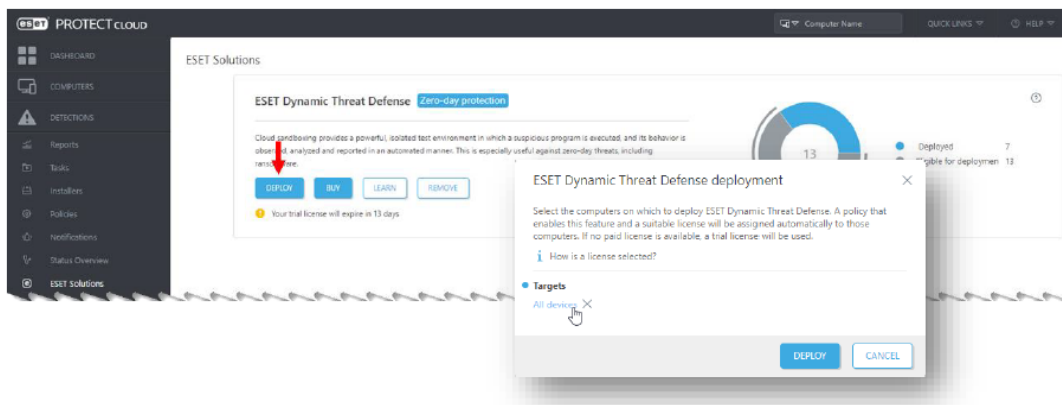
ESET PROTECT CLOUD

Computer Name

QUICK LINKS

HELP

DASHBOARD

COMPUTERS

DETECTIONS

Reports

Tasks

Installers

Policies

Notifications

Status Overview

ESET Solutions

ESET Solutions

ESET Dynamic Threat Defense Zero-day protection

Cloud sandboxing provides a powerful, isolated test environment in which a suspicious program is executed, and its behavior is obse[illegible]d, analyzed and reported in an automated manner. This is especially useful against zero-day threats, including rans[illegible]are.

DEPLOY BUY LEARN REMOVE

Your trial license will expire in 13 days

13

Deployed 7

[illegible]igible for deploymen 13

ESET Dynamic Threat Defense deployment

Select the computers on which to deploy ESET Dynamic Threat Defense. A policy that enables this feature and a suitable license will be assigned automatically to those computers. If no paid license is available, a trial license will be used.

How is a license selected?

Targets

All devices

DEPLOY CANCEL